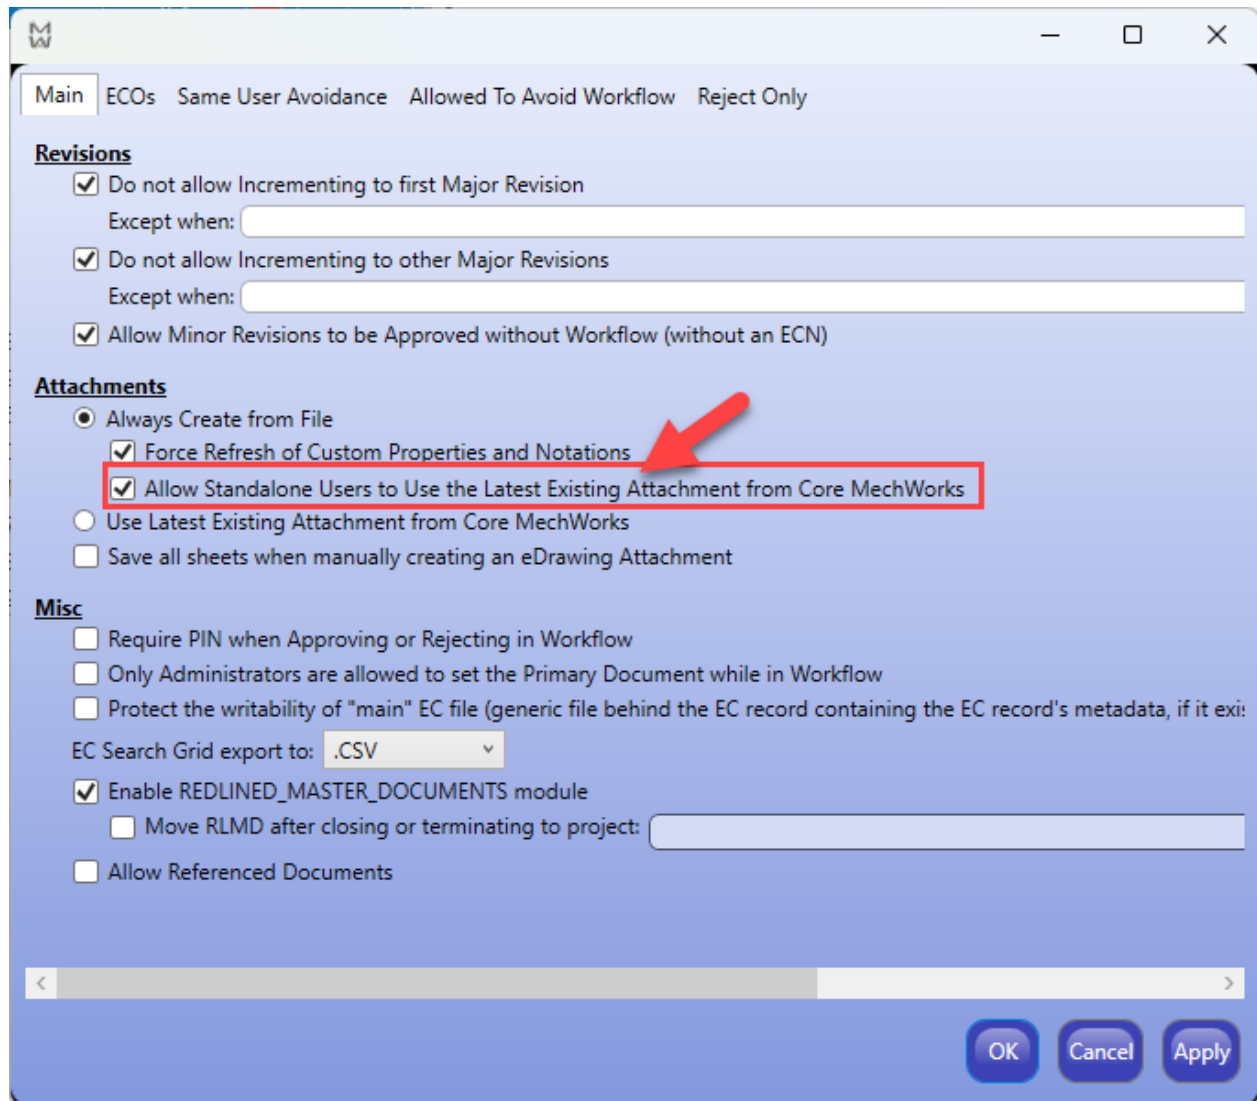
Main ECOs Same User Avoidance Allowed To Avoid Workflow Reject Only

Revisions
Do not allow Incrementing to first Major Revision
Except when:
Do not allow Incrementing to other Major Revisions
Except when:
Allow Minor Revisions to be Approved without Workflow (without an ECN)

Attachments
Always Create from File
Force Refresh of Custom Properties and Notations
Allow Standalone Users to Use the Latest Existing Attachment from Core MechWorks
Use Latest Existing Attachment from Core MechWorks
Save all sheets when manually creating an eDrawing Attachment

Misc
Require PIN when Approving or Rejecting in Workflow
Only Administrators are allowed to set the Primary Document while in Workflow
Protect the writability of "main" EC file (generic file behind the EC record containing the EC record's metadata, if it exi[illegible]
EC Search Grid export to: .CSV
Enable REDLINED_MASTER_DOCUMENTS module
Move RLMD after closing or terminating to project:
Allow Referenced Documents

OK Cancel Apply